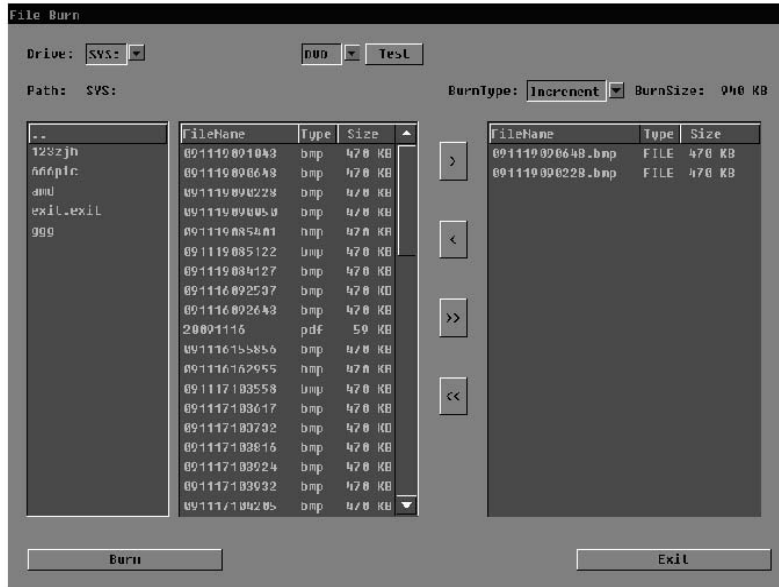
File Burn

Drive: SYS: ▼ DVD ▼ Test

Path: SYS: BurnType: Increment ▼ BurnSize: 940 KB

..
123zjh
666pic
amd
exit.exit
ggg

| FileName | Type | Size |
|---|---|---|
| 091119021043 | bmp | 470 KB |
| 091119020648 | bmp | 470 KB |
| 091119090228 | bmp | 470 KB |
| 091119090050 | bmp | 470 KB |
| 091119085401 | bmp | 470 KB |
| 091119085122 | bmp | 470 KB |
| 091119084127 | bmp | 470 KB |
| 091116092537 | bmp | 470 KB |
| 091116092643 | bmp | 470 KB |
| 20091116 | pdf | 59 KB |
| 091116155856 | bmp | 470 KB |
| 091116162955 | bmp | 470 KB |
| 091117103558 | bmp | 470 KB |
| 091117103617 | bmp | 470 KB |
| 091117103732 | bmp | 470 KB |
| 091117103816 | bmp | 470 KB |
| 091117103924 | bmp | 470 KB |
| 091117103932 | bmp | 470 KB |
| 091117104205 | bmp | 470 KB |

>
<
>>
<<

| FileName | Type | Size |
|---|---|---|
| 091119020648.bmp | FILE | 470 KB |
| 091119090228.bmp | FILE | 470 KB |

Burn Exit